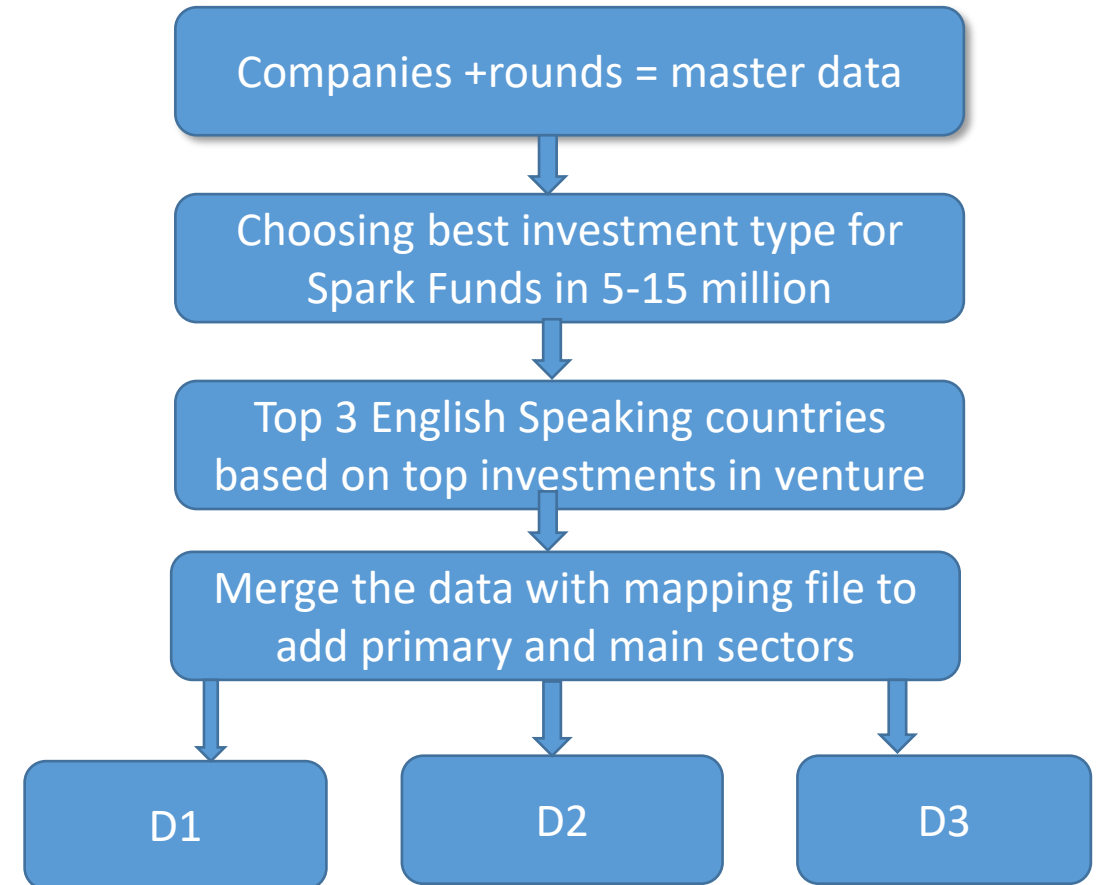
Companies +rounds = master data

Choosing best investment type for Spark Funds in 5-15 million

Top 3 English Speaking countries based on top investments in venture

Merge the data with mapping file to add primary and main sectors

D1

D2

D3